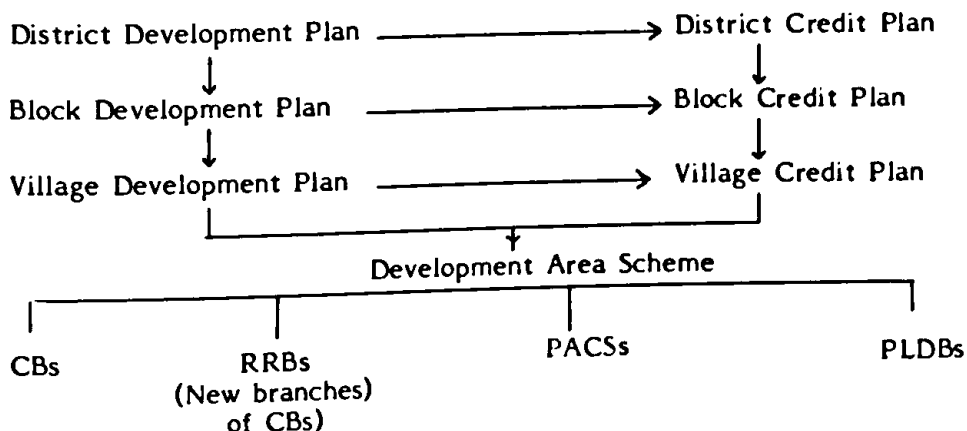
District Development Plan

District Credit Plan

Block Development Plan

Block Credit Plan

Village Development Plan

Village Credit Plan

Development Area Scheme

CBs

RRBs (New branches) of CBs)

PACSs

PLDBs